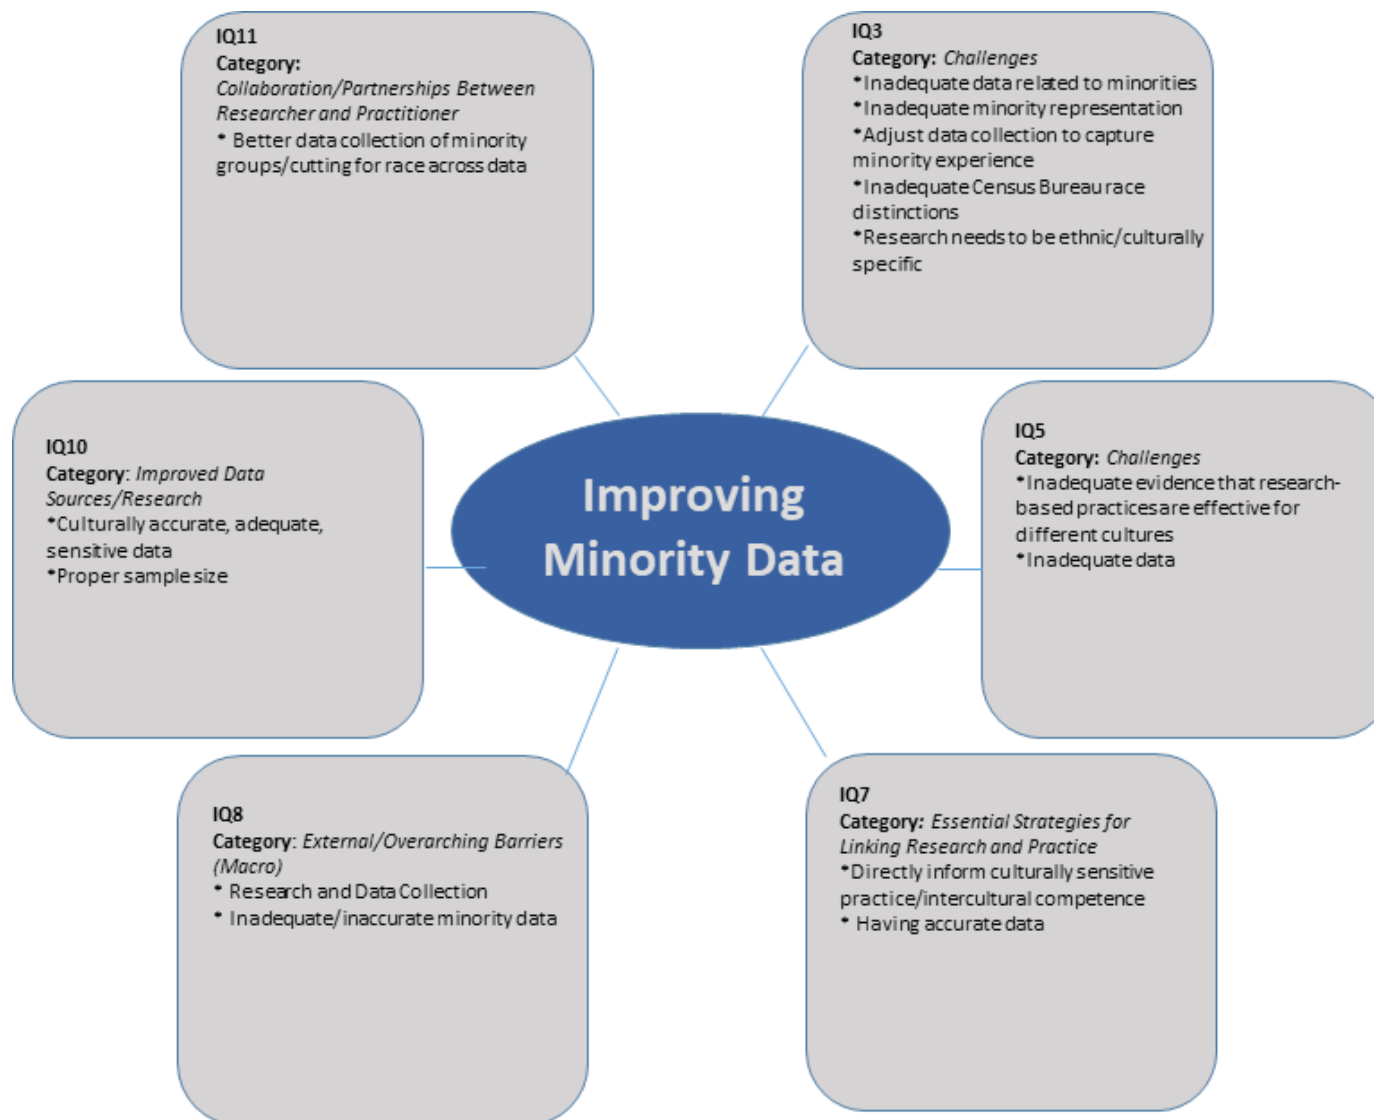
IQ11
Category:
*Collaboration/Partnerships Between Researcher and Practitioner*
• Better data collection of minority groups/cutting for race across data

IQ3
Category: *Challenges*
•Inadequate data related to minorities
•Inadequate minority representation
•Adjust data collection to capture minority experience
•Inadequate Census Bureau race distinctions
•Research needs to be ethnic/culturally specific

IQ10
Category: *Improved Data Sources/Research*
•Culturally accurate, adequate, sensitive data
•Proper sample size

Improving Minority Data

IQ5
Category: *Challenges*
•Inadequate evidence that research-based practices are effective for different cultures
•Inadequate data

IQ8
Category: *External/Overarching Barriers (Macro)*
• Research and Data Collection
• Inadequate/inaccurate minority data

IQ7
Category: *Essential Strategies for Linking Research and Practice*
•Directly inform culturally sensitive practice/intercultural competence
• Having accurate data